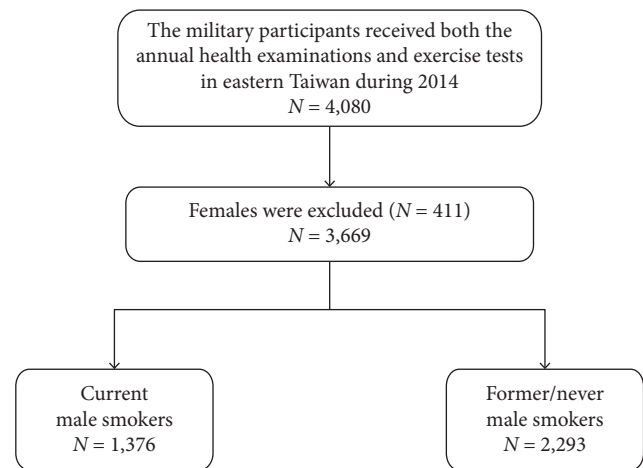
The military participants received both the annual health examinations and exercise tests in eastern Taiwan during 2014
$N = 4{,}080$

Females were excluded ($N = 411$)
$N = 3{,}669$

Current male smokers
$N = 1{,}376$

Former/never male smokers
$N = 2{,}293$